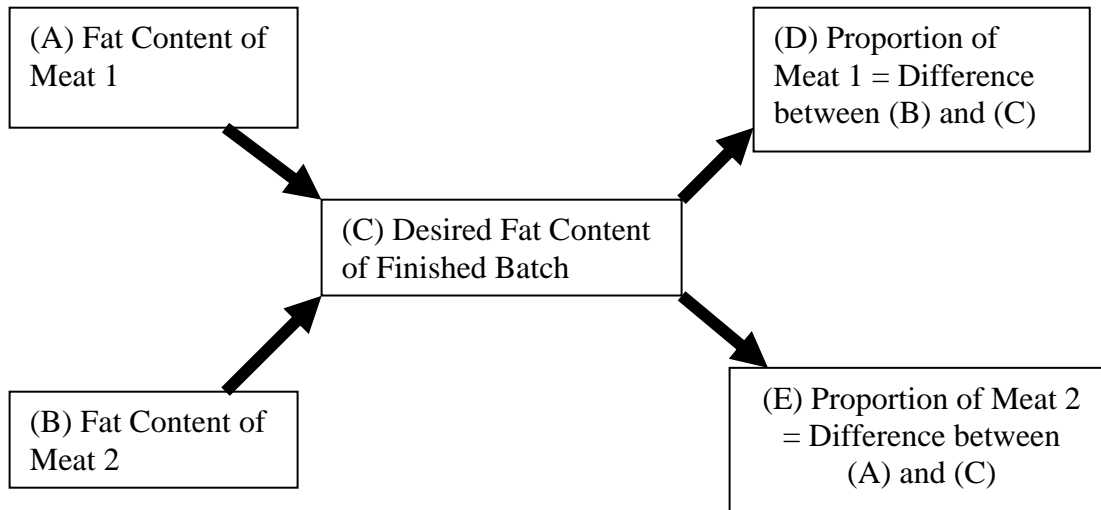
(A) Fat Content of Meat 1

(D) Proportion of Meat 1 = Difference between (B) and (C)

(C) Desired Fat Content of Finished Batch

(B) Fat Content of Meat 2

(E) Proportion of Meat 2 = Difference between (A) and (C)